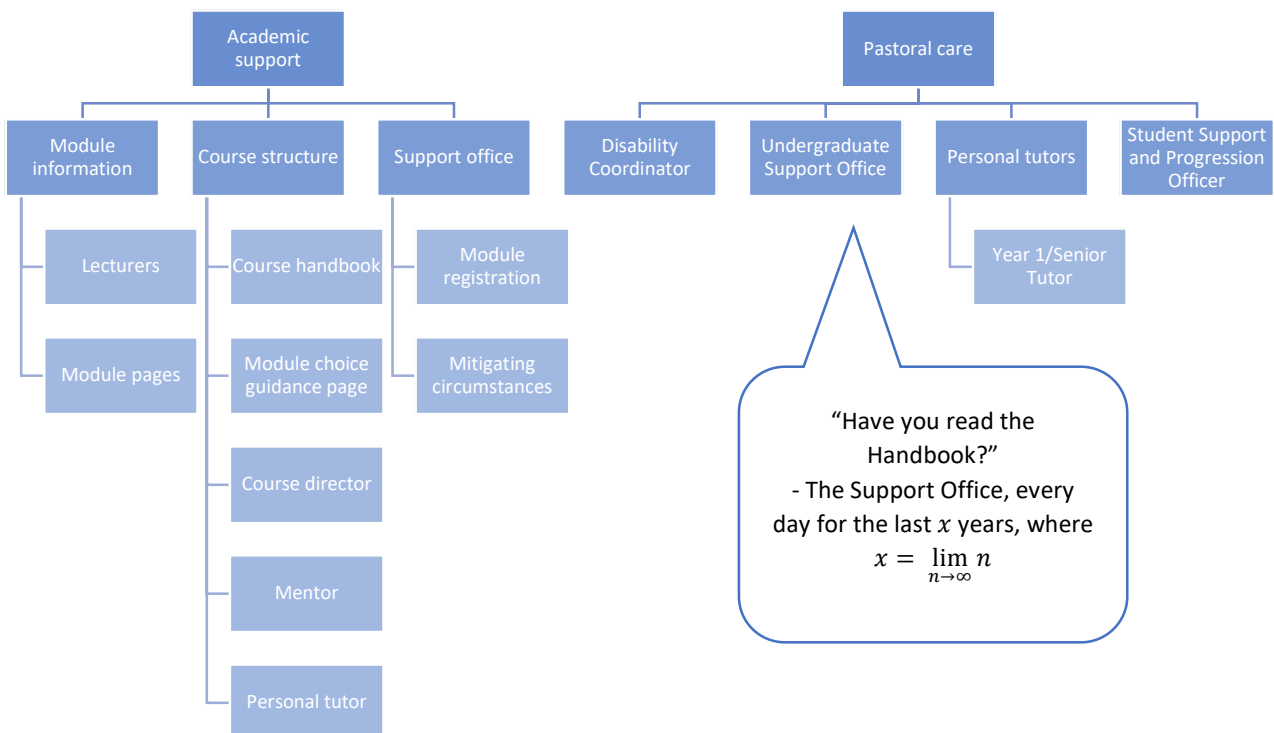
Academic support

Module information

Lecturers

Module pages

Course structure

Course handbook

Module choice guidance page

Course director

Mentor

Personal tutor

Support office

Module registration

Mitigating circumstances

Pastoral care

Disability Coordinator

Undergraduate Support Office

Personal tutors

Year 1/Senior Tutor

Student Support and Progression Officer

“Have you read the Handbook?”
- The Support Office, every day for the last $x$ years, where $x = \lim_{n \to \infty} n$